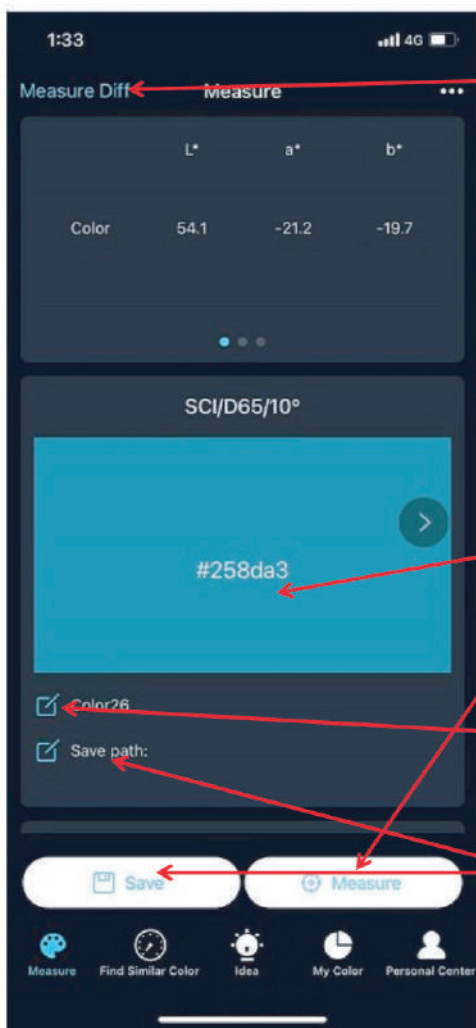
1:33 4G

Measure Diff Measure •••

| | L* | a* | b* |
|---|---|---|---|
| Color | 54.1 | -21.2 | -19.7 |

SCI/D65/10°

#258da3

Color26

Save path:

Save Measure

Measure Find Similar Color Idea My Color Personal Center